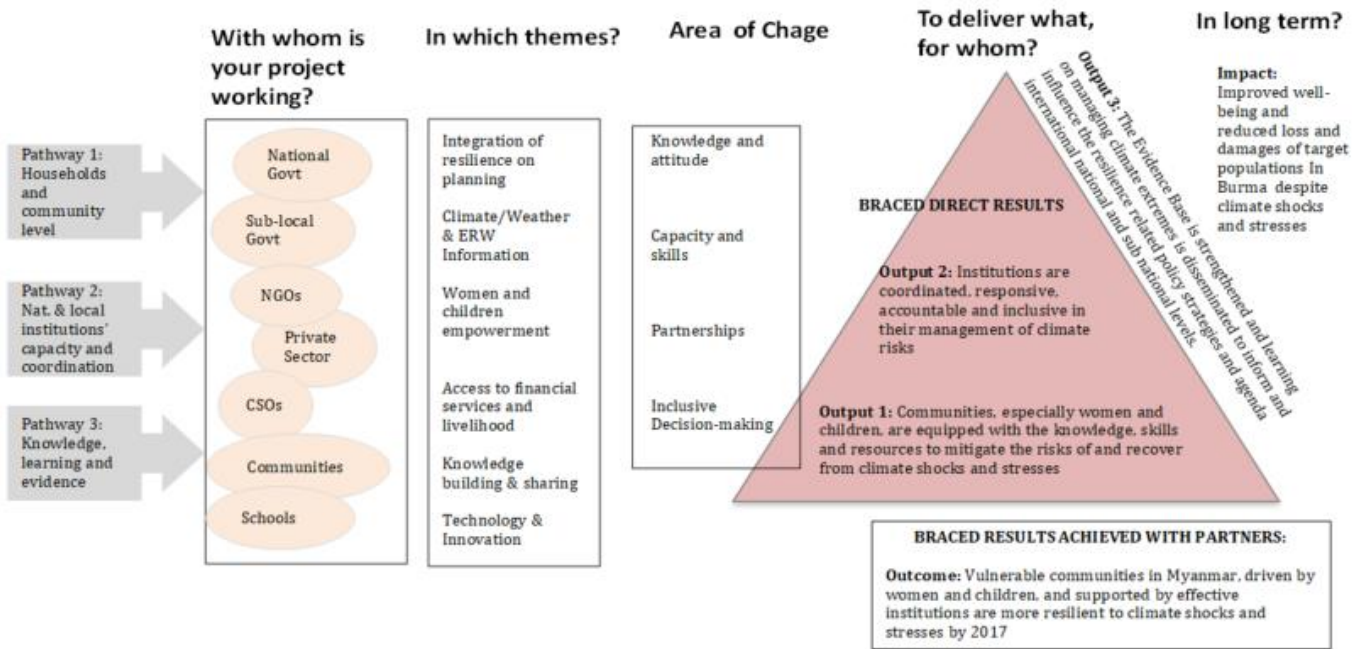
With whom is your project working?

In which themes?

Area of Chage

To deliver what, for whom?

In long term?

Pathway 1: Households and community level

Pathway 2: Nat. & local institutions' capacity and coordination

Pathway 3: Knowledge, learning and evidence

National Govt

Sub-local Govt

NGOs

Private Sector

CSOs

Communities

Schools

Integration of resilience on planning

Climate/Weather & ERW Information

Women and children empowerment

Access to financial services and livelihood

Knowledge building & sharing

Technology & Innovation

Knowledge and attitude

Capacity and skills

Partnerships

Inclusive Decision-making

Output 3: The Evidence Base is strengthened and learning on managing climate extremes is disseminated to inform and influence the resilience related policy strategies and agenda international national and sub national levels.

BRACED DIRECT RESULTS

Output 2: Institutions are coordinated, responsive, accountable and inclusive in their management of climate risks

Output 1: Communities, especially women and children, are equipped with the knowledge, skills and resources to mitigate the risks of and recover from climate shocks and stresses

Impact: Improved well-being and reduced loss and damages of target populations In Burma despite climate shocks and stresses

BRACED RESULTS ACHIEVED WITH PARTNERS:

Outcome: Vulnerable communities in Myanmar, driven by women and children, and supported by effective institutions are more resilient to climate shocks and stresses by 2017